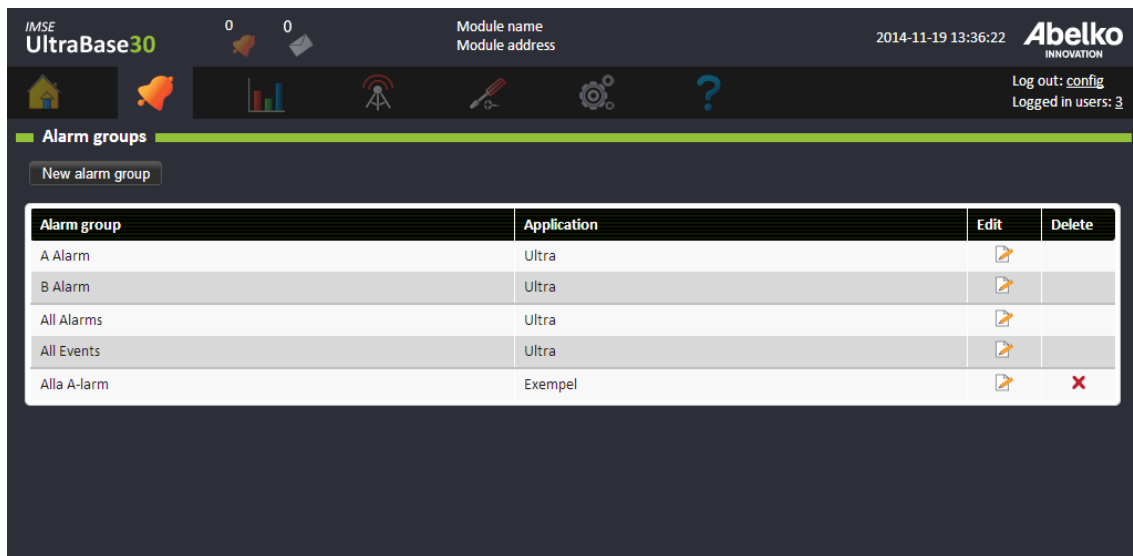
IMSE
UltraBase30

0 0

Module name
Module address

2014-11-19 13:36:22

Abelko
INNOVATION

?

Log out: config
Logged in users: 3

Alarm groups

New alarm group

| Alarm group | Application | Edit | Delete |
|---|---|---|---|
| A Alarm | Ultra | | |
| B Alarm | Ultra | | |
| All Alarms | Ultra | | |
| All Events | Ultra | | |
| Alla A-larm | Exempel | | ✕ |